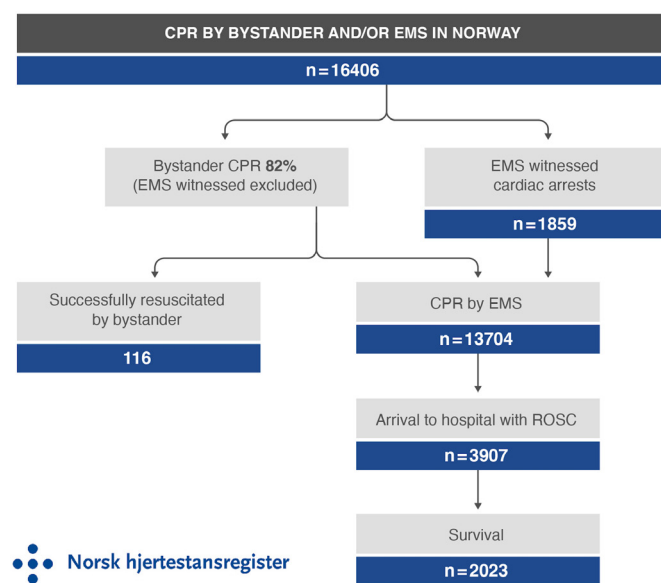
CPR BY BYSTANDER AND/OR EMS IN NORWAY

n=16406

Bystander CPR 82%
(EMS witnessed excluded)

EMS witnessed cardiac arrests

n=1859

Successfully resuscitated by bystander

116

CPR by EMS

n=13704

Arrival to hospital with ROSC

n=3907

Survival

n=2023

Norsk hjertestansregister